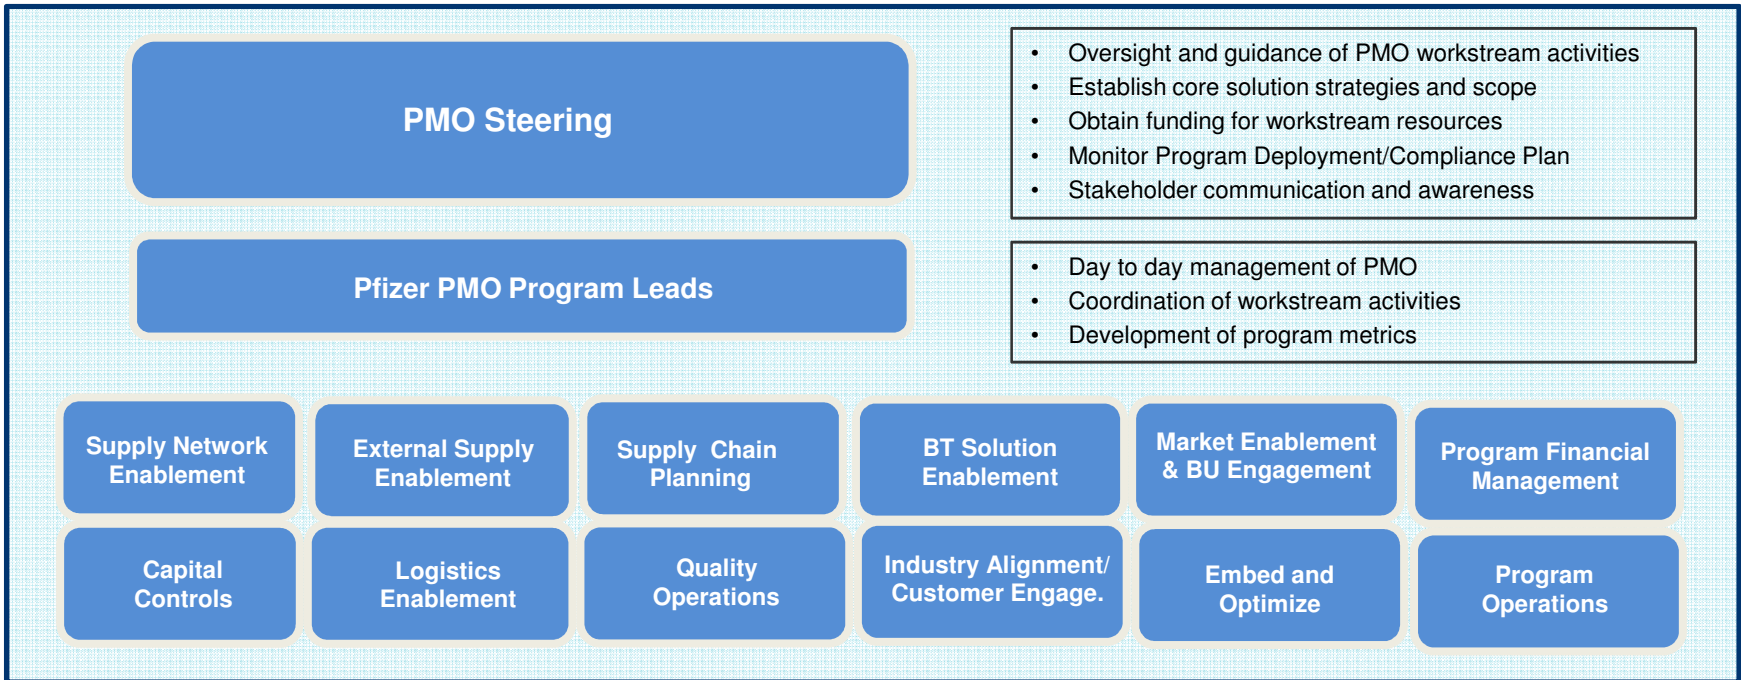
PMO Steering

- Oversight and guidance of PMO workstream activities
- Establish core solution strategies and scope
- Obtain funding for workstream resources
- Monitor Program Deployment/Compliance Plan
- Stakeholder communication and awareness

Pfizer PMO Program Leads

- Day to day management of PMO
- Coordination of workstream activities
- Development of program metrics

Supply Network Enablement

External Supply Enablement

Supply Chain Planning

BT Solution Enablement

Market Enablement & BU Engagement

Program Financial Management

Capital Controls

Logistics Enablement

Quality Operations

Industry Alignment/ Customer Engage.

Embed and Optimize

Program Operations